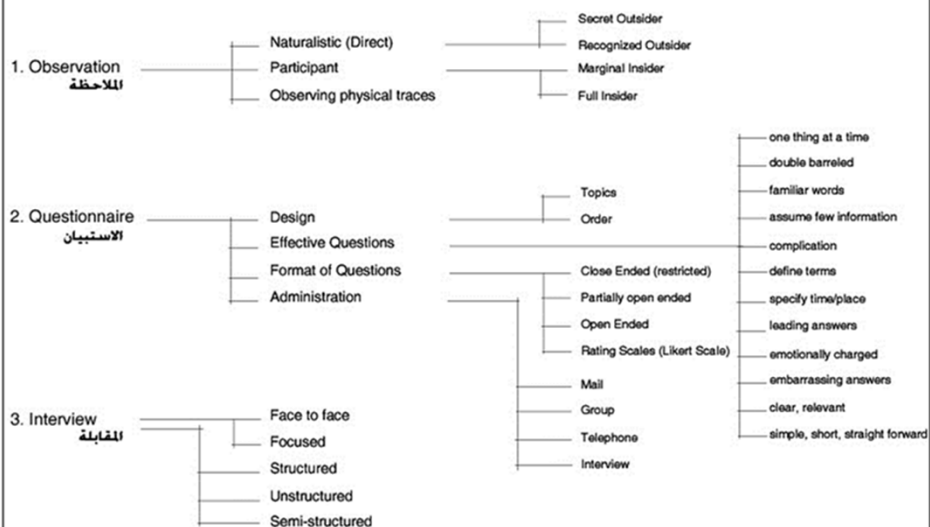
1. Observation
الملاحظة

Naturalistic (Direct)
Participant
Observing physical traces

Secret Outsider
Recognized Outsider
Marginal Insider
Full Insider

2. Questionnaire
الاستبيان

Design
Effective Questions
Format of Questions
Administration

Topics
Order

Close Ended (restricted)
Partially open ended
Open Ended
Rating Scales (Likert Scale)

Mail
Group
Telephone
Interview

one thing at a time
double barreled
familiar words
assume few information
complication
define terms
specify time/place
leading answers
emotionally charged
embarrassing answers
clear, relevant
simple, short, straight forward

3. Interview
المقابلة

Face to face
Focused
Structured
Unstructured
Semi-structured